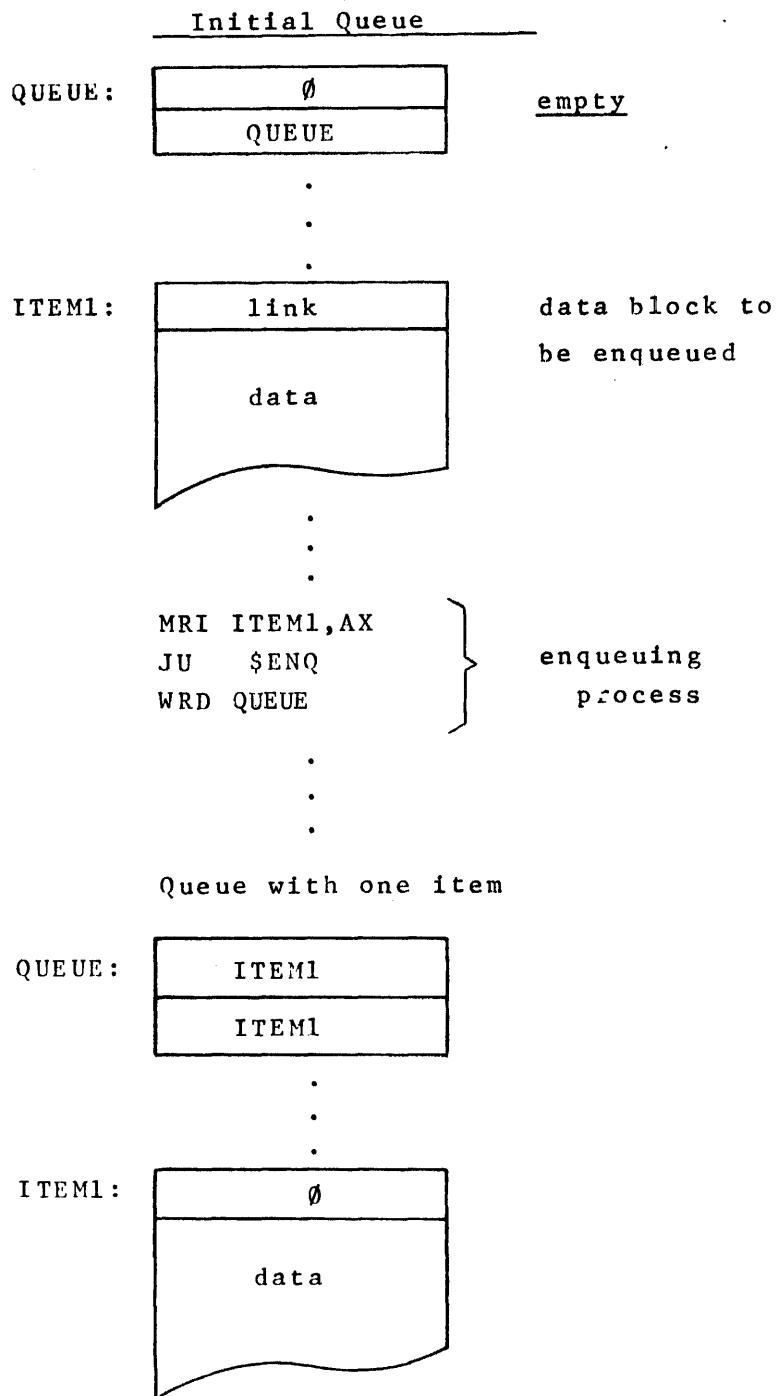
Initial Queue

QUEUE:

| Ø |
|---|
| QUEUE |

empty

ITEM1:

| link |
|---|
| data |

data block to be enqueued

MRI ITEM1,AX
JU $ENQ
WRD QUEUE

enqueuing process

Queue with one item

QUEUE:

| ITEM1 |
|---|
| ITEM1 |

ITEM1:

| Ø |
|---|
| data |